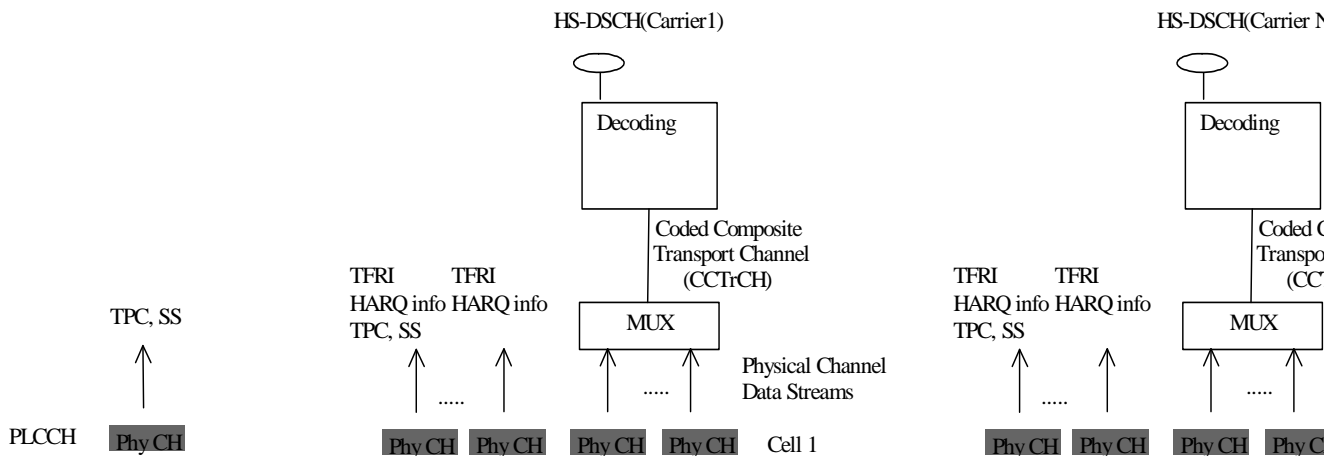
HS-DSCH(Carrier1)

Decoding

Coded Composite Transport Channel (CCTrCH)

TFRI HARQ info TPC, SS

TFRI HARQ info

MUX

Physical Channel Data Streams

TPC, SS

.....

.....

PLCCH

Phy CH

Phy CH

Phy CH

Phy CH

Phy CH

Cell 1

HS-DSCH(Carrier N

Decoding

Coded C Transpo (CC

TFRI HARQ info TPC, SS

TFRI HARQ info

MUX

.....

.....

Phy CH

Phy CH

Phy CH

Phy C